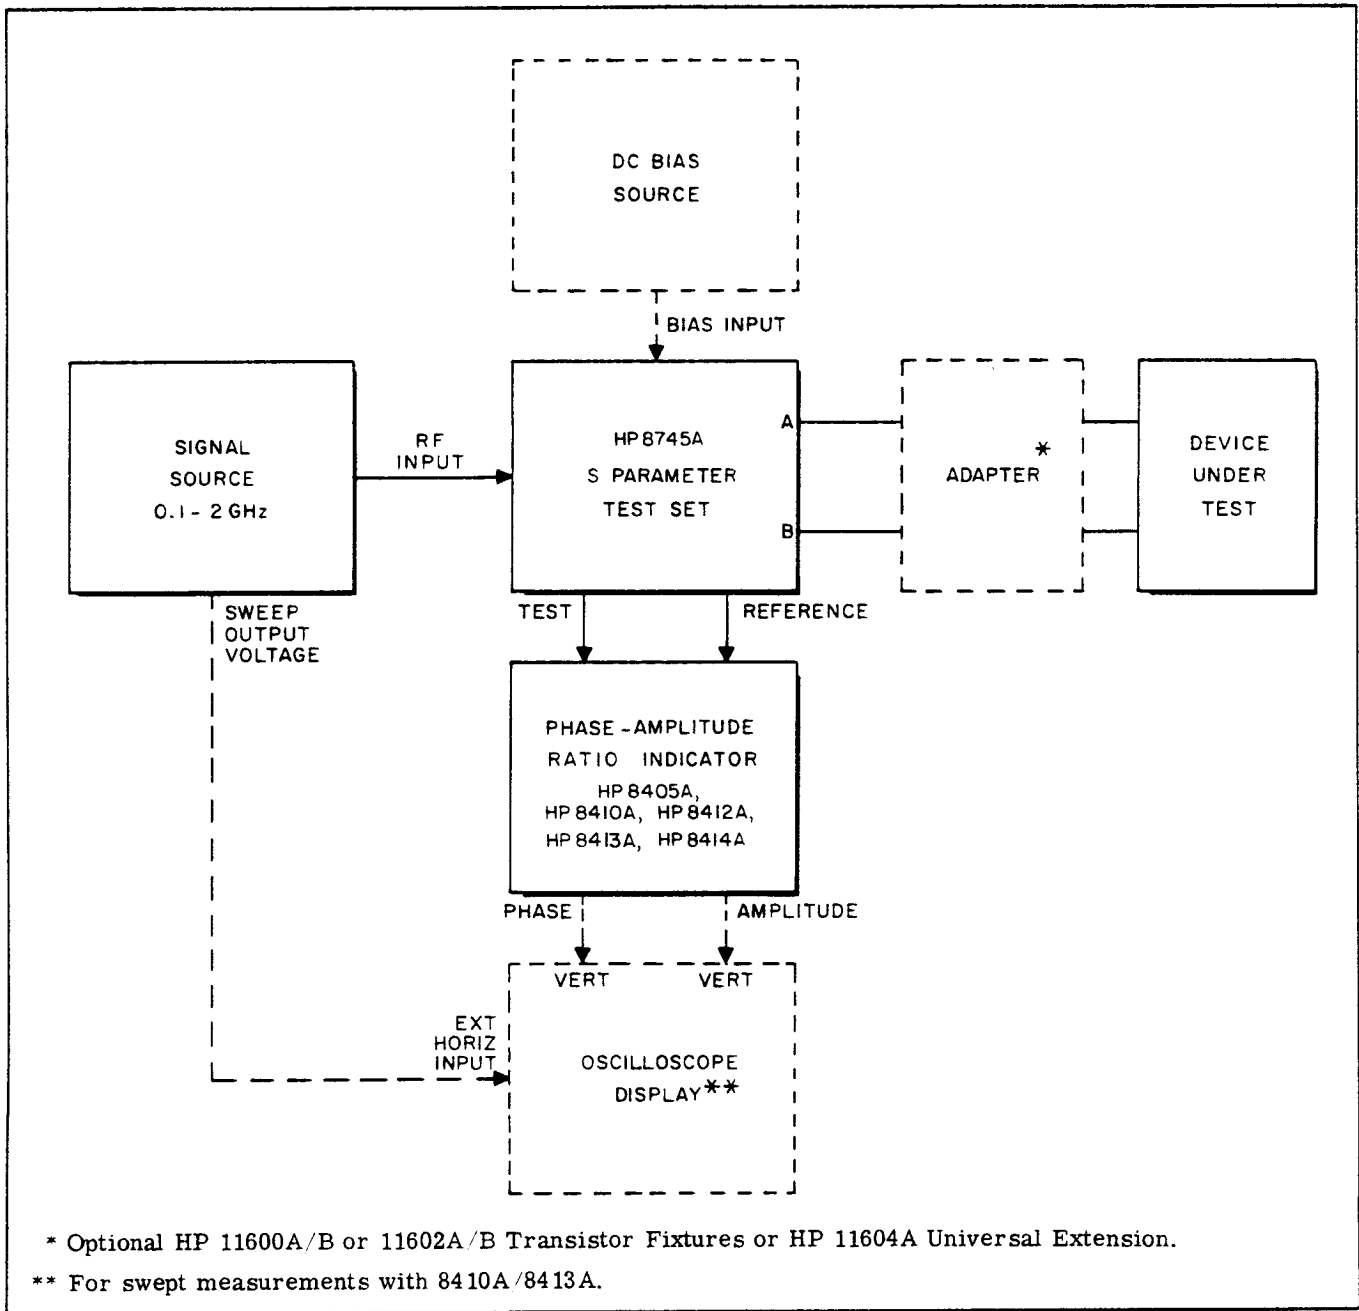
DC BIAS SOURCE

BIAS INPUT

SIGNAL SOURCE 0.1 - 2 GHz

RF INPUT

HP 8745A S PARAMETER TEST SET

A

B

ADAPTER *

DEVICE UNDER TEST

SWEEP OUTPUT VOLTAGE

TEST

REFERENCE

PHASE - AMPLITUDE RATIO INDICATOR HP 8405A, HP 8410A, HP 8412A, HP 8413A, HP 8414A

PHASE

AMPLITUDE

VERT

VERT

EXT HORIZ INPUT

OSCILLOSCOPE DISPLAY**

* Optional HP 11600A/B or 11602A/B Transistor Fixtures or HP 11604A Universal Extension.

** For swept measurements with 8410A/8413A.